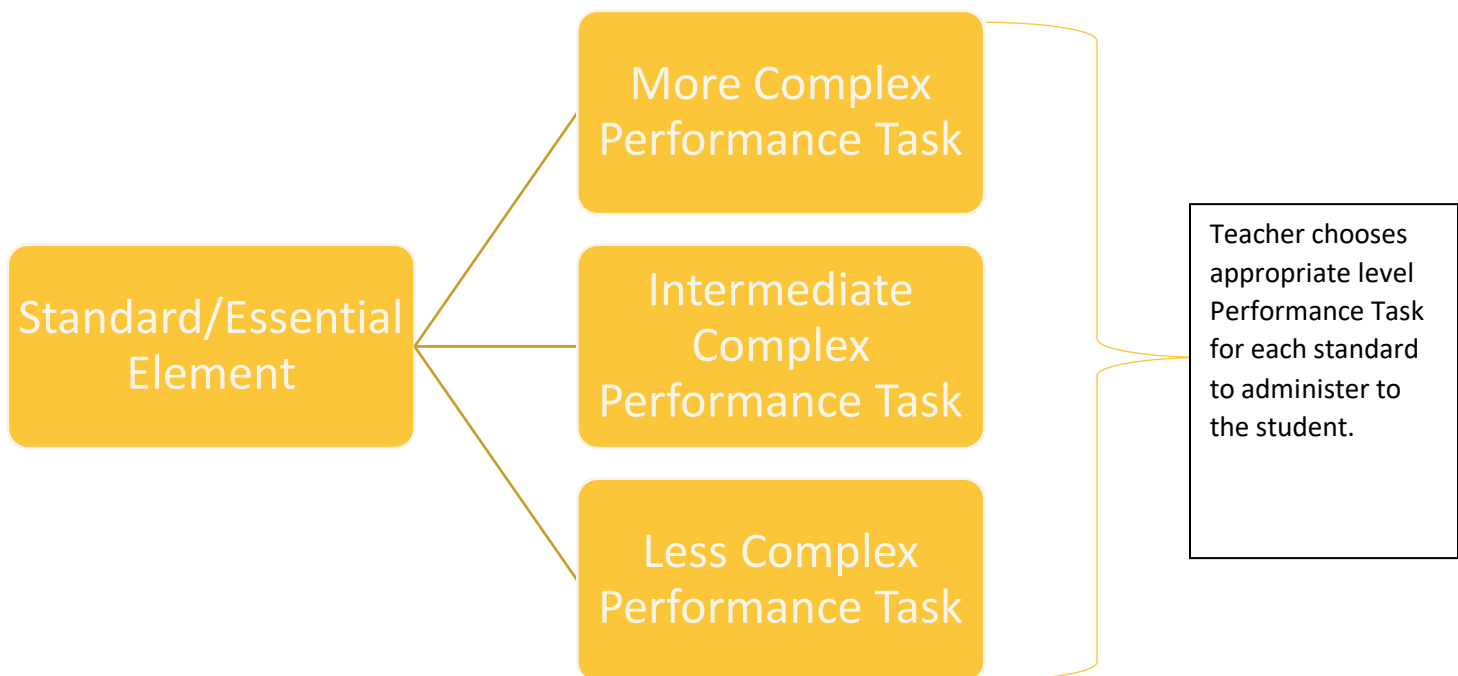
Standard/Essential Element

More Complex Performance Task

Intermediate Complex Performance Task

Less Complex Performance Task

Teacher chooses appropriate level Performance Task for each standard to administer to the student.